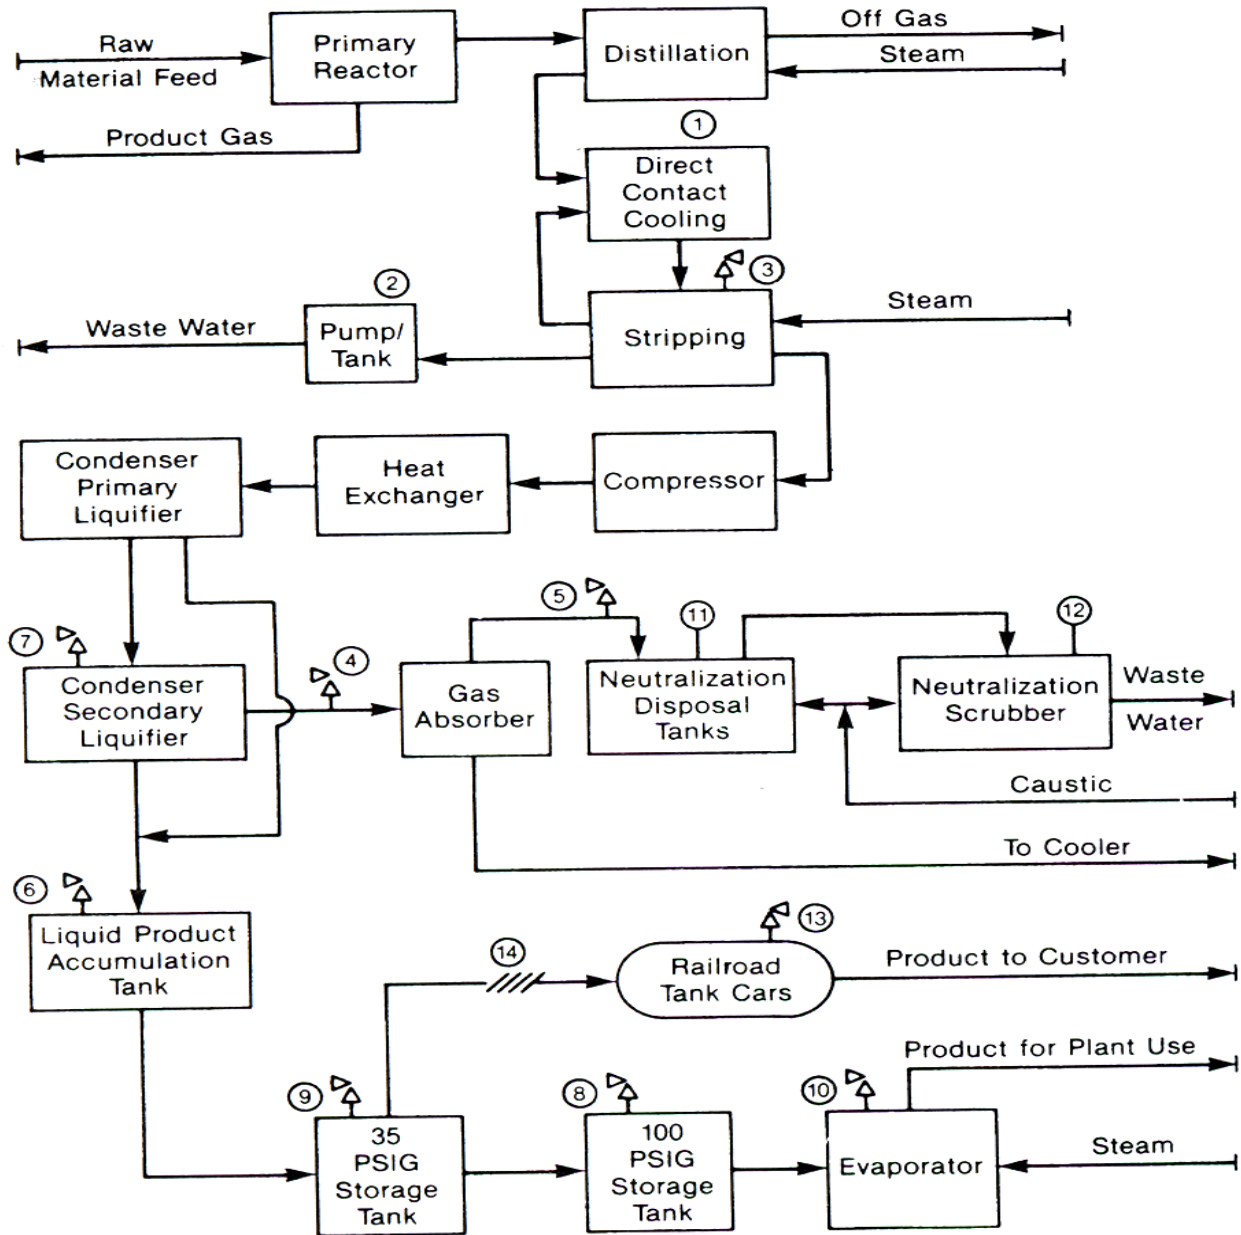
Raw Material Feed

Primary Reactor

Distillation

Off Gas

Steam

Product Gas

1

Direct Contact Cooling

3

2

Steam

Waste Water

Pump/ Tank

Stripping

Condenser Primary Liquifier

Heat Exchanger

Compressor

5

11

12

7

4

Condenser Secondary Liquifier

Gas Absorber

Neutralization Disposal Tanks

Neutralization Scrubber

Waste Water

Caustic

To Cooler

6

13

Liquid Product Accumulation Tank

14

Railroad Tank Cars

Product to Customer

Product for Plant Use

9

8

10

35 PSIG Storage Tank

100 PSIG Storage Tank

Evaporator

Steam